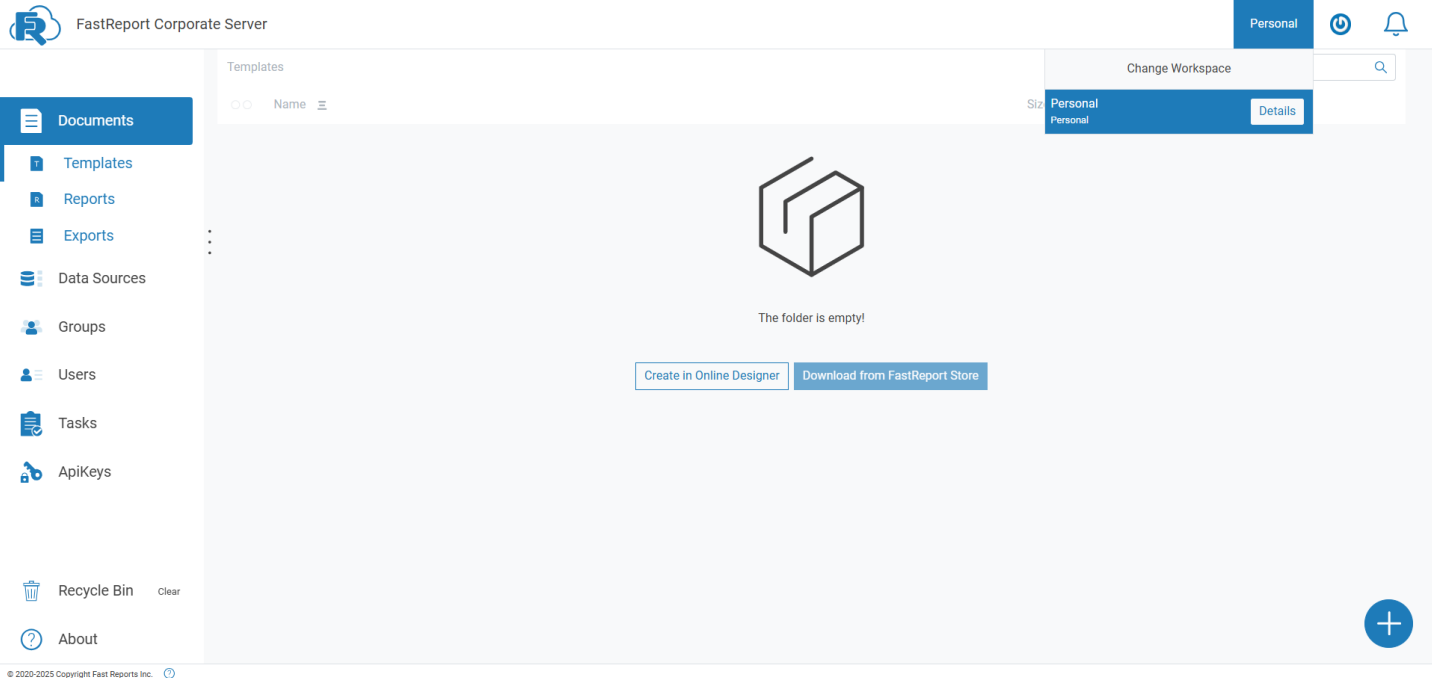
FastReport Corporate Server

Personal

Templates

Change Workspace

Name

Siz

Personal
Personal
Details

Documents

T Templates

R Reports

Exports

Data Sources

Groups

Users

Tasks

ApiKeys

The folder is empty!

Create in Online Designer

Download from FastReport Store

Recycle Bin Clear

About

© 2020-2025 Copyright Fast Reports Inc.